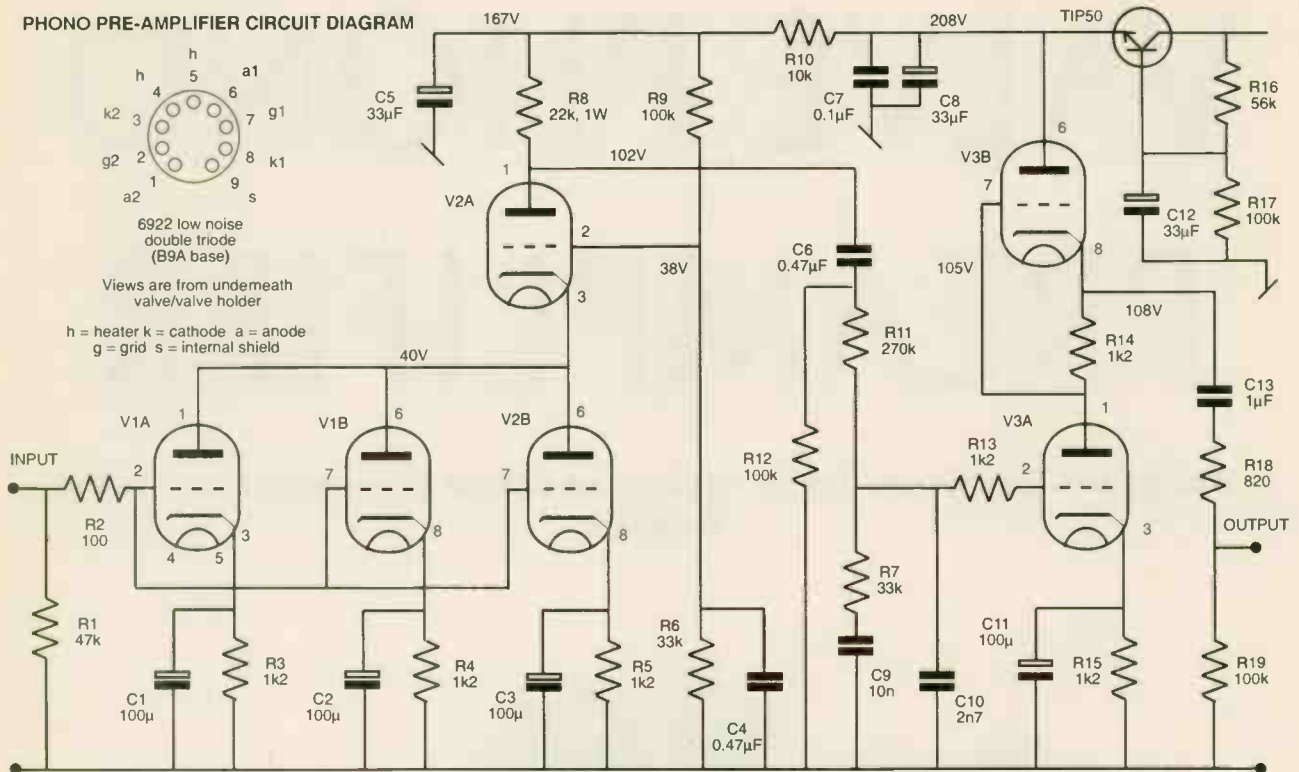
PHONO PRE-AMPLIFIER CIRCUIT DIAGRAM

h
5
h 4
6 a1
k2 3
7 g1
g2 2
8 k1
a2 1
9 s

6922 low noise double triode (B9A base)

Views are from underneath valve/valve holder

h = heater k = cathode a = anode
g = grid s = internal shield

167V
208V
TIP50
C5 33µF
R8 22k, 1W
R9 100k
R10 10k
C7 0.1µF
C8 33µF
R16 56k
1
102V
V2A
2
38V
3
6
V3B
7
8
105V
C12 33µF
R17 100k
C6 0.47µF
R11 270k
108V
R14 1k2
40V
C13 1µF
V1A
1
V1B
6
V2B
6
1
V3A
INPUT
2
7
7
R12 100k
R13 1k2
2
R18 820
R2 100
4
5
3
8
8
3
OUTPUT
R7 33k
R1 47k
C1 100µ
R3 1k2
C2 100µ
R4 1k2
C3 100µ
R5 1k2
R6 33k
C4 0.47µF
C9 10n
C10 2n7
C11 100µ
R15 1k2
R19 100k